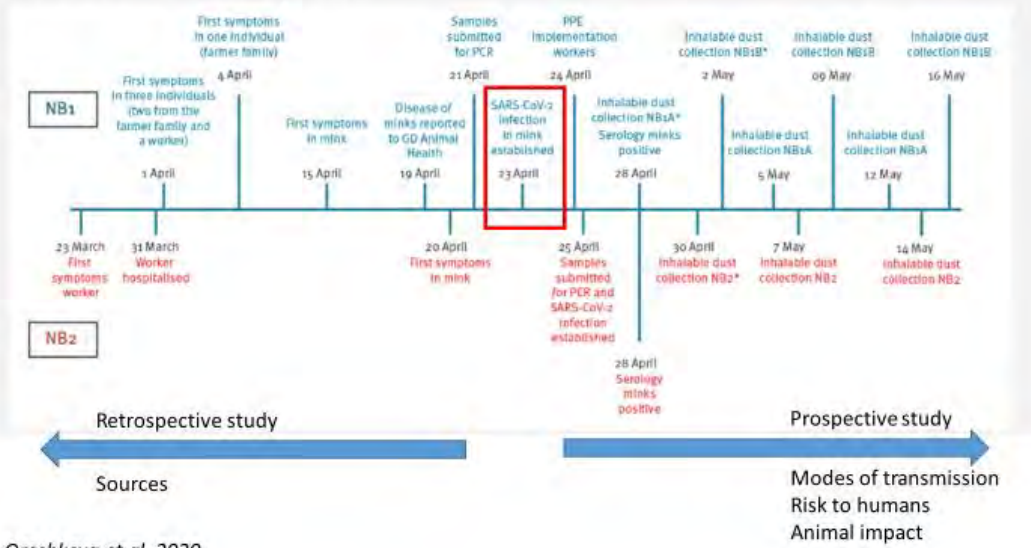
NB1

First symptoms in one individual (farmer family)
4 April

First symptoms in three individuals (two from the farmer family and a worker)
1 April

First symptoms in mink
15 April

Disease of minks reported to GD Animal Health
19 April

Samples submitted for PCR
21 April

SARS-CoV-2 infection in mink established
23 April

PPE implementation workers
24 April

Inhalable dust collection NB1A*
Serology minks positive
28 April

Inhalable dust collection NB1B*
2 May

Inhalable dust collection NB1A
5 May

Inhalable dust collection NB1B
09 May

Inhalable dust collection NB1A
12 May

Inhalable dust collection NB1B
16 May

23 March
First symptoms worker

31 March
Worker hospitalised

20 April
First symptoms in mink

25 April
Samples submitted for PCR and SARS-CoV-2 infection established

28 April
Serology minks positive

30 April
Inhalable dust collection NB2*

7 May
Inhalable dust collection NB2

14 May
Inhalable dust collection NB2

NB2

Retrospective study

Sources

Prospective study

Modes of transmission
Risk to humans
Animal impact

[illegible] et al. 2020